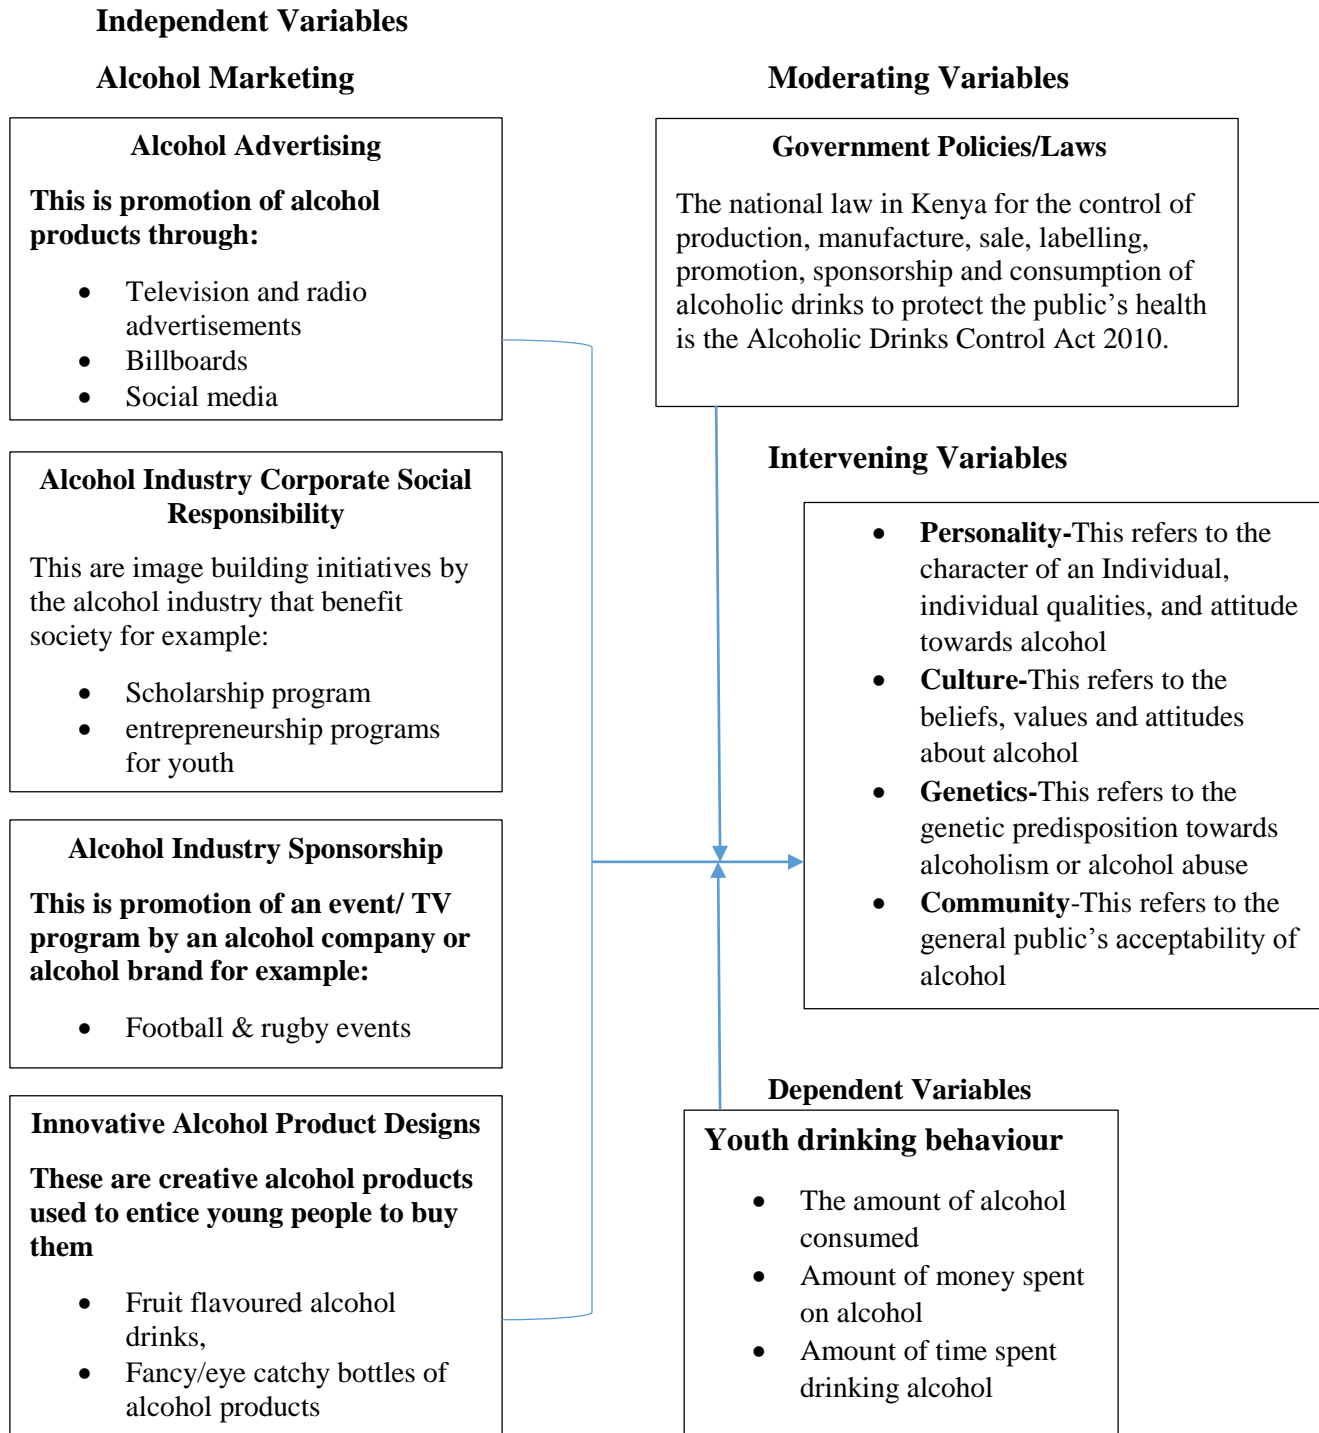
Independent Variables

Alcohol Marketing

Alcohol Advertising

This is promotion of alcohol products through:

- Television and radio advertisements
- Billboards
- Social media

Alcohol Industry Corporate Social Responsibility

This are image building initiatives by the alcohol industry that benefit society for example:

- Scholarship program
- entrepreneurship programs for youth

Alcohol Industry Sponsorship

This is promotion of an event/ TV program by an alcohol company or alcohol brand for example:

- Football & rugby events

Innovative Alcohol Product Designs

These are creative alcohol products used to entice young people to buy them

- Fruit flavoured alcohol drinks,
- Fancy/eye catchy bottles of alcohol products

Moderating Variables

Government Policies/Laws

The national law in Kenya for the control of production, manufacture, sale, labelling, promotion, sponsorship and consumption of alcoholic drinks to protect the public's health is the Alcoholic Drinks Control Act 2010.

Intervening Variables

- Personality-This refers to the character of an Individual, individual qualities, and attitude towards alcohol
- Culture-This refers to the beliefs, values and attitudes about alcohol
- Genetics-This refers to the genetic predisposition towards alcoholism or alcohol abuse
- Community-This refers to the general public's acceptability of alcohol

Dependent Variables

Youth drinking behaviour

- The amount of alcohol consumed
- Amount of money spent on alcohol
- Amount of time spent drinking alcohol